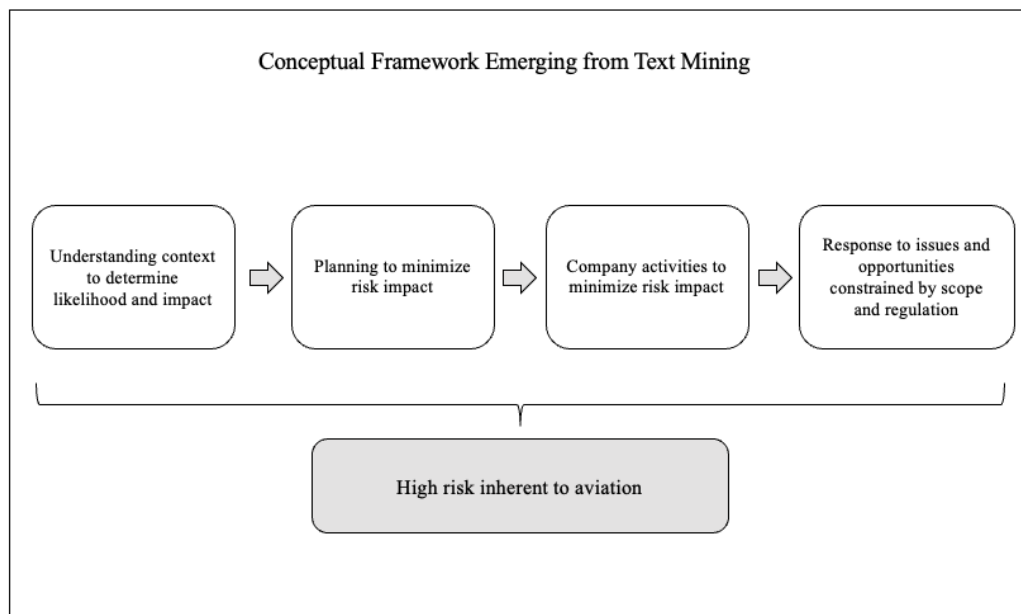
Conceptual Framework Emerging from Text Mining

Understanding context to determine likelihood and impact

Planning to minimize risk impact

Company activities to minimize risk impact

Response to issues and opportunities constrained by scope and regulation

High risk inherent to aviation